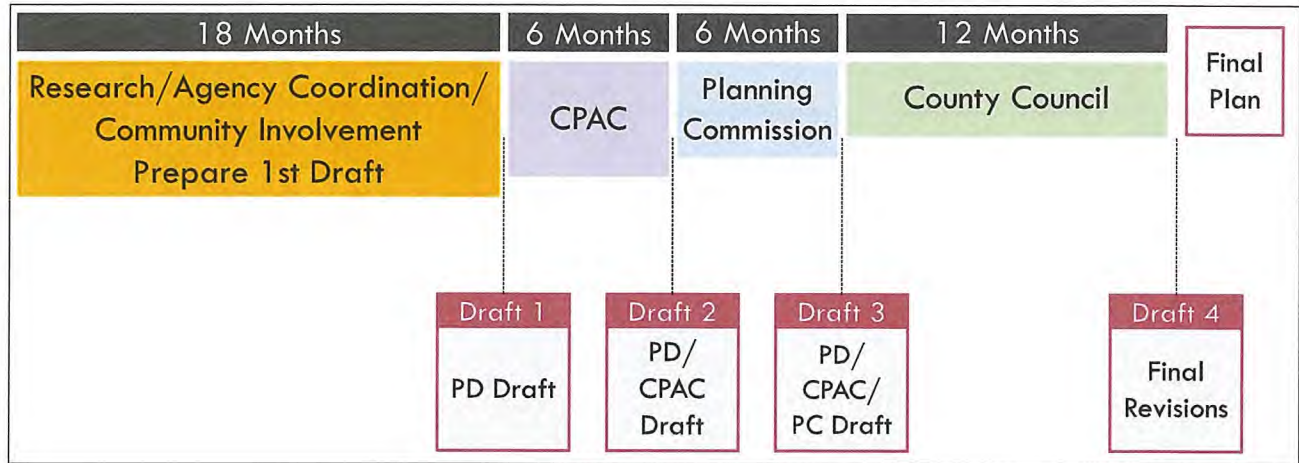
18 Months

6 Months

6 Months

12 Months

Research/Agency Coordination/ Community Involvement Prepare 1st Draft

CPAC

Planning Commission

County Council

Final Plan

Draft 1

PD Draft

Draft 2

PD/ CPAC Draft

Draft 3

PD/ CPAC/ PC Draft

Draft 4

Final Revisions